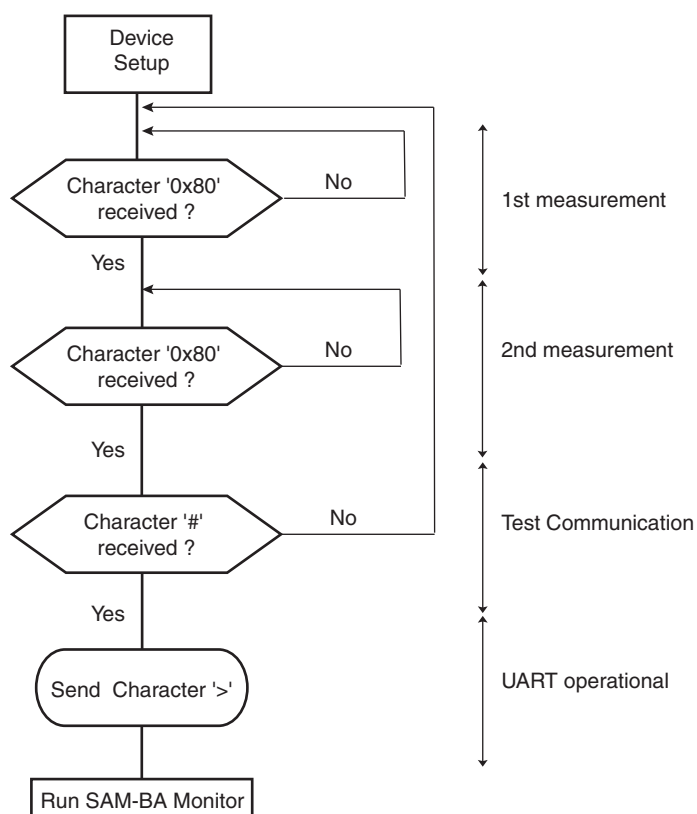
Device Setup

Character '0x80' received ?

No

1st measurement

Yes

Character '0x80' received ?

No

2nd measurement

Yes

Character '#' received ?

No

Test Communication

Yes

Send Character '>'

UART operational

Run SAM-BA Monitor